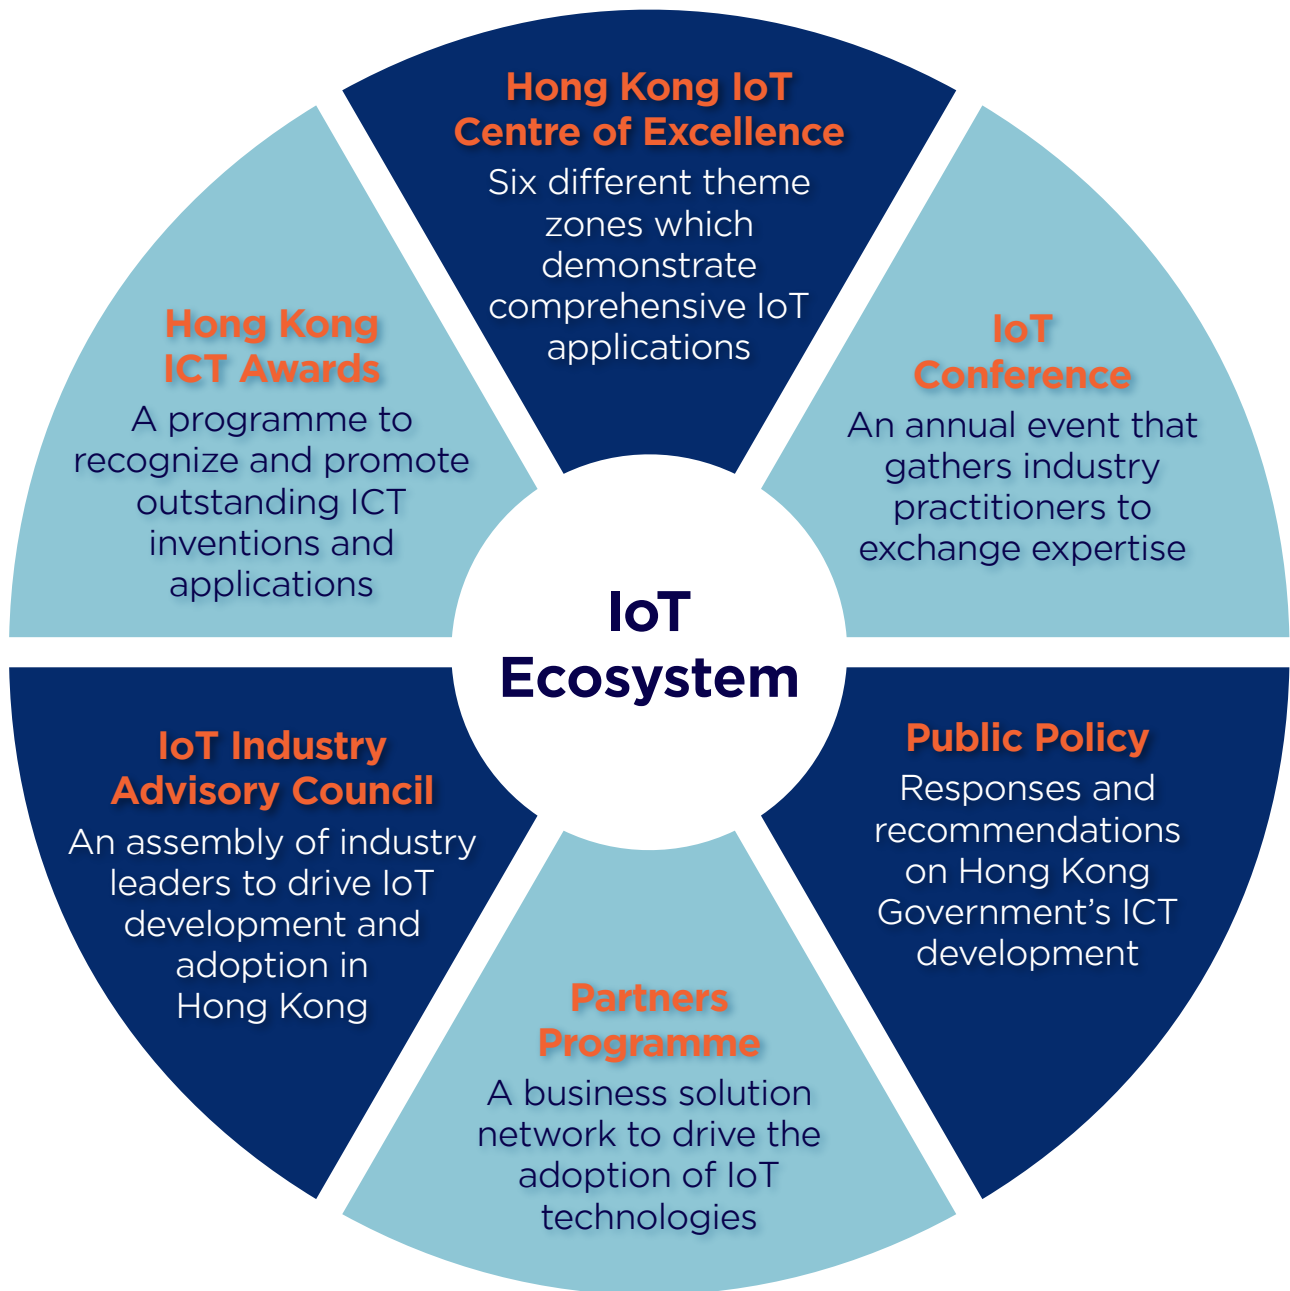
Hong Kong IoT Centre of Excellence
Six different theme zones which demonstrate comprehensive IoT applications

IoT Conference
An annual event that gathers industry practitioners to exchange expertise

Public Policy
Responses and recommendations on Hong Kong Government's ICT development

Partners Programme
A business solution network to drive the adoption of IoT technologies

IoT Industry Advisory Council
An assembly of industry leaders to drive IoT development and adoption in Hong Kong

Hong Kong ICT Awards
A programme to recognize and promote outstanding ICT inventions and applications

IoT Ecosystem